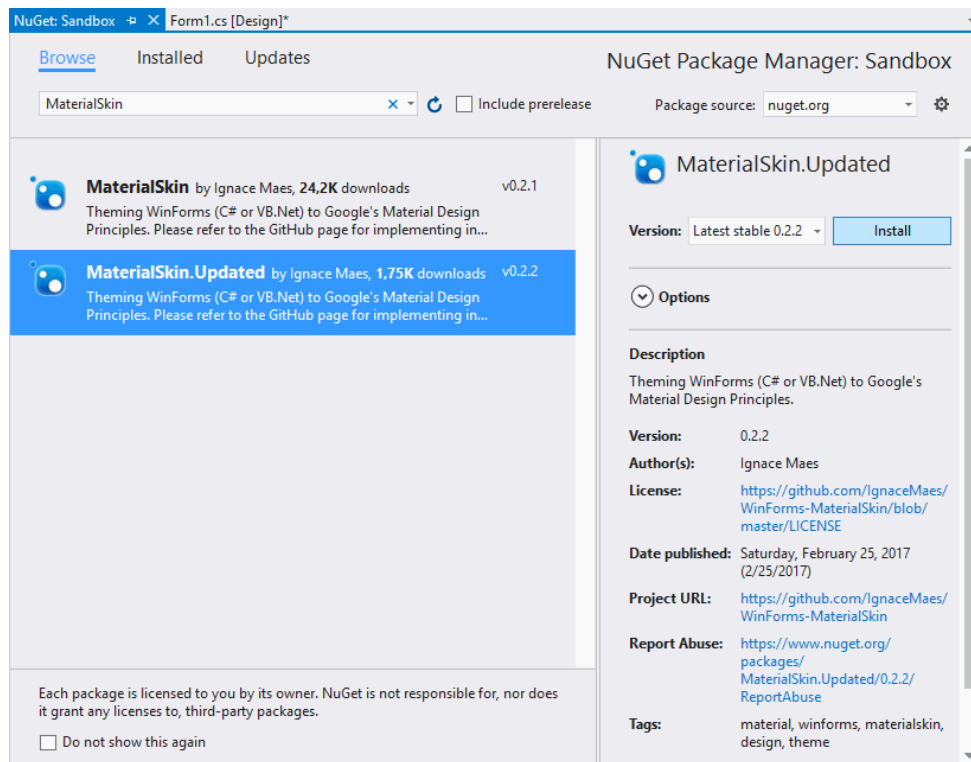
NuGet: Sandbox ✕ Form1.cs [Design]*

Browse Installed Updates

NuGet Package Manager: Sandbox

MaterialSkin ✕ Include prerelease

Package source: nuget.org

MaterialSkin by Ignace Maes, 24,2K downloads v0.2.1
Theming WinForms (C# or VB.Net) to Google's Material Design Principles. Please refer to the GitHub page for implementing in...

MaterialSkin.Updated by Ignace Maes, 1,75K downloads v0.2.2
Theming WinForms (C# or VB.Net) to Google's Material Design Principles. Please refer to the GitHub page for implementing in...

Each package is licensed to you by its owner. NuGet is not responsible for, nor does it grant any licenses to, third-party packages.

Do not show this again

MaterialSkin.Updated

Version: Latest stable 0.2.2 Install

Options

Description
Theming WinForms (C# or VB.Net) to Google's Material Design Principles.

| | |
|---|---|
| Version: | 0.2.2 |
| Author(s): | Ignace Maes |
| License: | https://github.com/IgnaceMaes/WinForms-MaterialSkin/blob/master/LICENSE |
| Date published: | Saturday, February 25, 2017 (2/25/2017) |
| Project URL: | https://github.com/IgnaceMaes/WinForms-MaterialSkin |
| Report Abuse: | https://www.nuget.org/packages/MaterialSkin.Updated/0.2.2/ReportAbuse |
| Tags: | material, winforms, materialskin, design, theme |